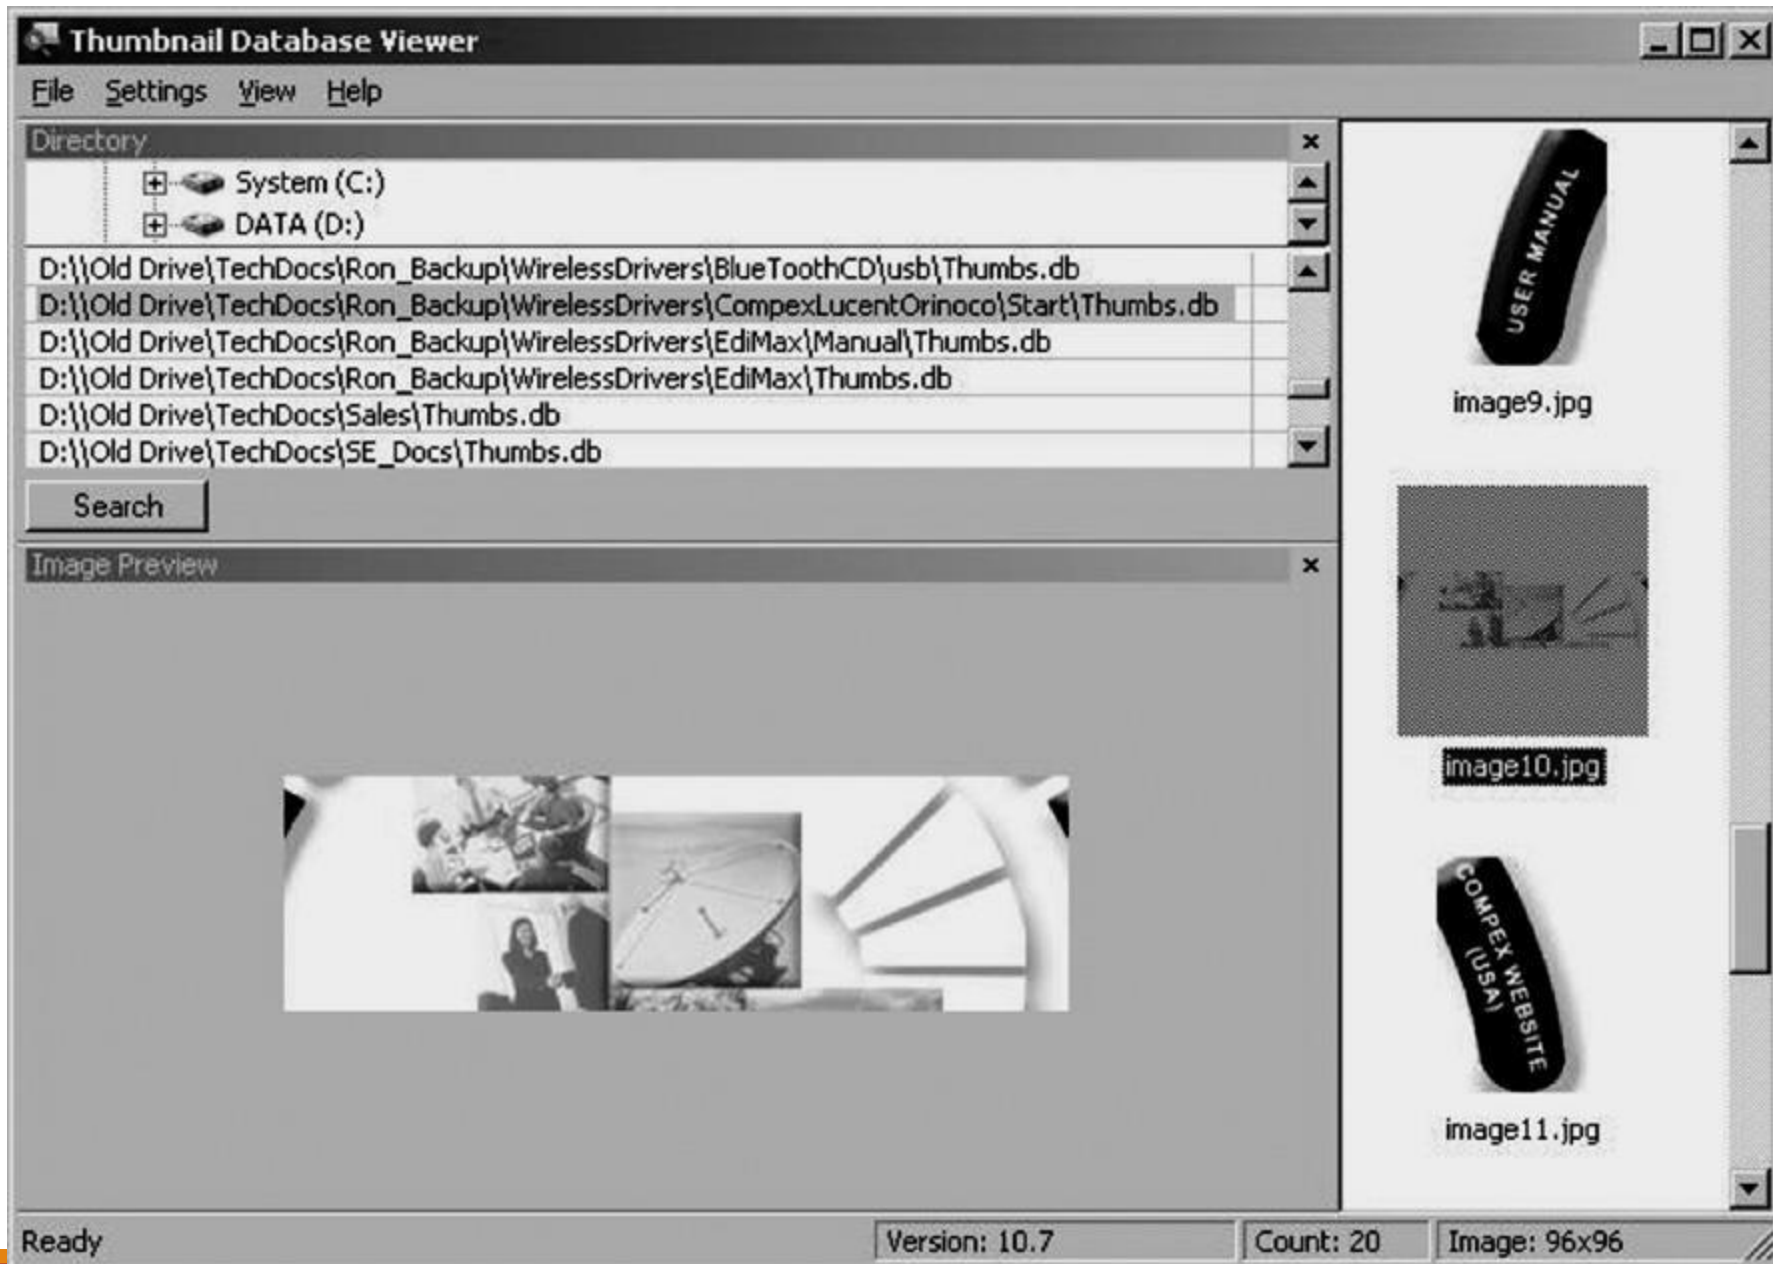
Thumbnail Database Viewer

File Settings View Help

Directory

System (C:)
DATA (D:)

D:\\Old Drive\TechDocs\Ron_Backup\WirelessDrivers\BlueToothCD\usb\Thumbs.db
D:\\Old Drive\TechDocs\Ron_Backup\WirelessDrivers\CompexLucentOrinoco\Start\Thumbs.db
D:\\Old Drive\TechDocs\Ron_Backup\WirelessDrivers\EdiMax\Manual\Thumbs.db
D:\\Old Drive\TechDocs\Ron_Backup\WirelessDrivers\EdiMax\Thumbs.db
D:\\Old Drive\TechDocs\Sales\Thumbs.db
D:\\Old Drive\TechDocs\SE_Docs\Thumbs.db

Search

Image Preview

USER MANUAL

image9.jpg

image10.jpg

COMPEX WEBSITE (USA)

image11.jpg

Ready

Version: 10.7

Count: 20

Image: 96x96